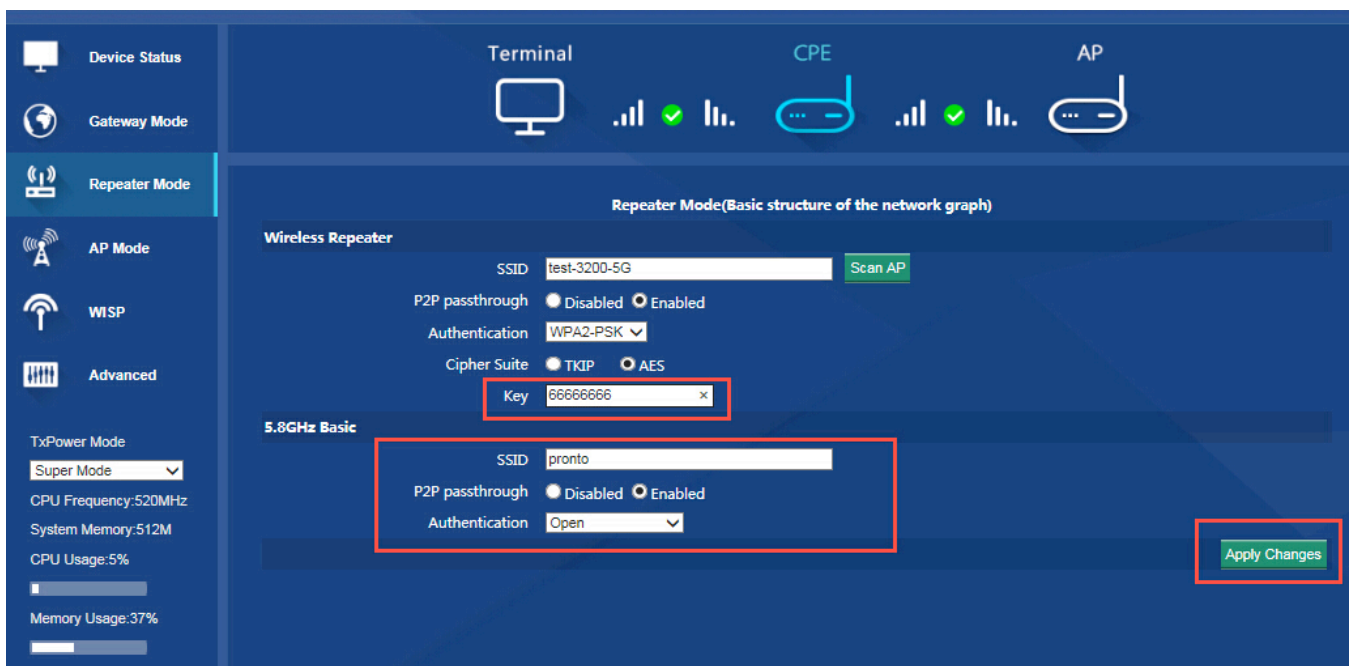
Device Status

Gateway Mode

Repeater Mode

AP Mode

WISP

Advanced

TxPower Mode

Super Mode

CPU Frequency:520MHz

System Memory:512M

CPU Usage:5%

Memory Usage:37%

Terminal CPE AP

Repeater Mode(Basic structure of the network graph)

Wireless Repeater

SSID test-3200-5G Scan AP

P2P passthrough Disabled Enabled

Authentication WPA2-PSK

Cipher Suite TKIP AES

Key 66666666 ×

5.8GHz Basic

SSID pronto

P2P passthrough Disabled Enabled

Authentication Open

Apply Changes